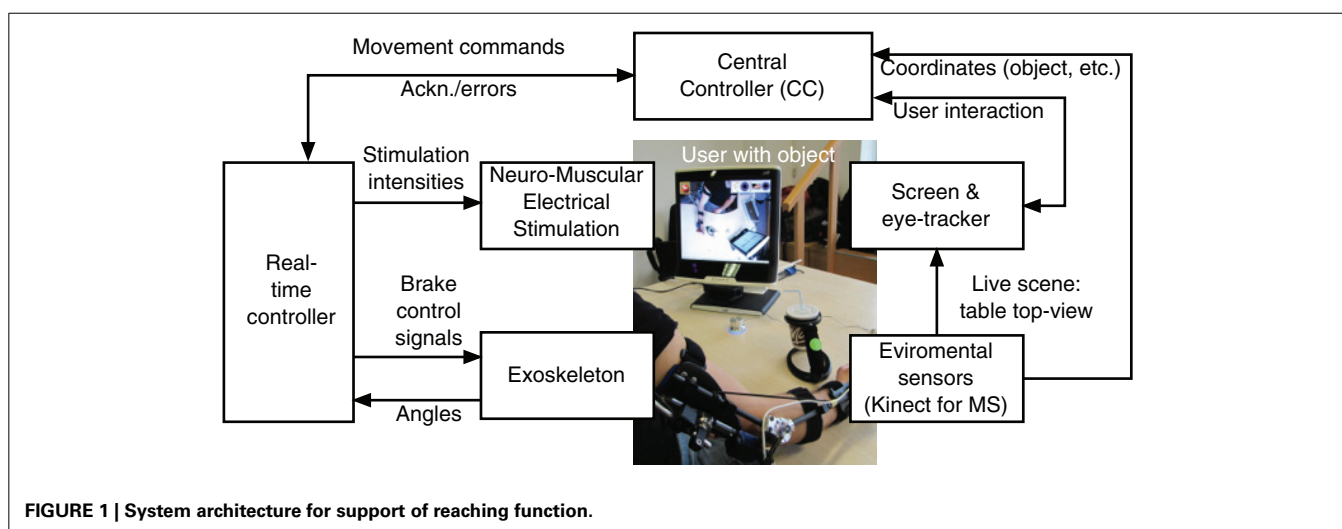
Movement commands

Central Controller (CC)

Coordinates (object, etc.)

Ackn./errors

User interaction

Stimulation intensities

User with object

Neuro-Muscular Electrical Stimulation

Screen & eye-tracker

Real-time controller

Brake control signals

Live scene: table top-view

Exoskeleton

Eviromental sensors (Kinect for MS)

Angles

**FIGURE 1 | System architecture for support of reaching function.**